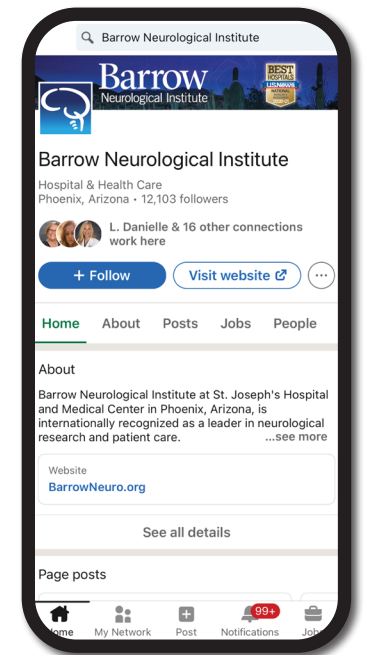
Barrow Neurological Institute

Barrow
Neurological Institute

BEST HOSPITALS U.S.News NATIONAL

Barrow Neurological Institute

Hospital & Health Care
Phoenix, Arizona • 12,103 followers

L. Danielle & 16 other connections work here

+ Follow

Visit website

Home About Posts Jobs People

About

Barrow Neurological Institute at St. Joseph's Hospital and Medical Center in Phoenix, Arizona, is internationally recognized as a leader in neurological research and patient care. ...see more

Website
BarrowNeuro.org

See all details

Page posts

Home My Network Post 99+ Notifications Jobs